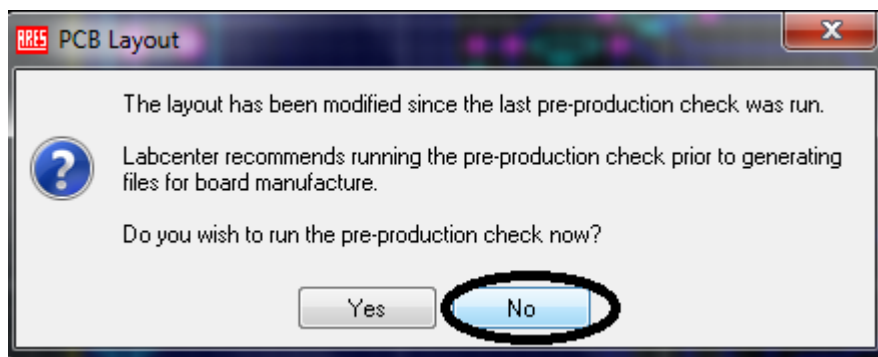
ARES PCB Layout

The layout has been modified since the last pre-production check was run.

Labcenter recommends running the pre-production check prior to generating files for board manufacture.

Do you wish to run the pre-production check now?

Yes No